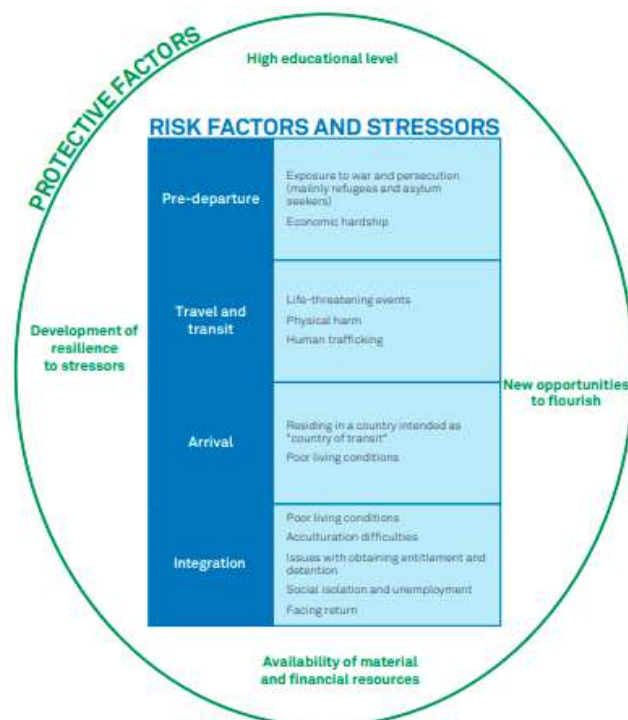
PROTECTIVE FACTORS

High educational level

RISK FACTORS AND STRESSORS

| | |
|---|---|
| Pre-departure | Exposure to war and persecution (mainly refugees and asylum seekers)<br>Economic hardship |
| Travel and transit | Life-threatening events<br>Physical harm<br>Human trafficking |
| Arrival | Residing in a country intended as "country of transit"<br>Poor living conditions |
| Integration | Poor living conditions<br>Acculturation difficulties<br>Issues with obtaining entitlement and detention<br>Social isolation and unemployment<br>Facing return |

Development of resilience to stressors

New opportunities to flourish

Availability of material and financial resources